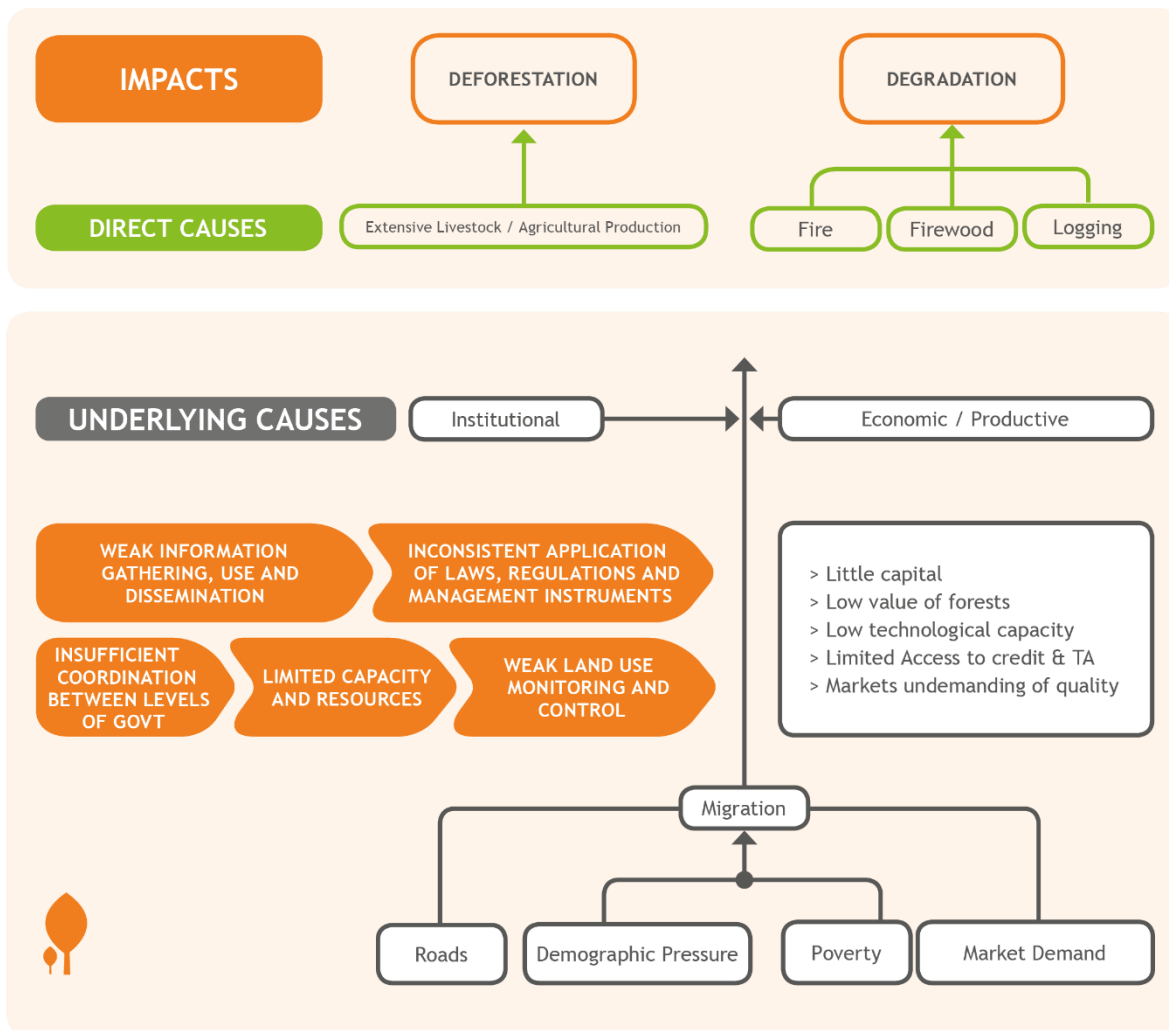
IMPACTS

DEFORESTATION

DEGRADATION

DIRECT CAUSES

Extensive Livestock / Agricultural Production

Fire

Firewood

Logging

UNDERLYING CAUSES

Institutional

Economic / Productive

WEAK INFORMATION GATHERING, USE AND DISSEMINATION

INCONSISTENT APPLICATION OF LAWS, REGULATIONS AND MANAGEMENT INSTRUMENTS

INSUFFICIENT COORDINATION BETWEEN LEVELS OF GOVT

LIMITED CAPACITY AND RESOURCES

WEAK LAND USE MONITORING AND CONTROL

> Little capital
> Low value of forests
> Low technological capacity
> Limited Access to credit & TA
> Markets undemanding of quality

Migration

Roads

Demographic Pressure

Poverty

Market Demand